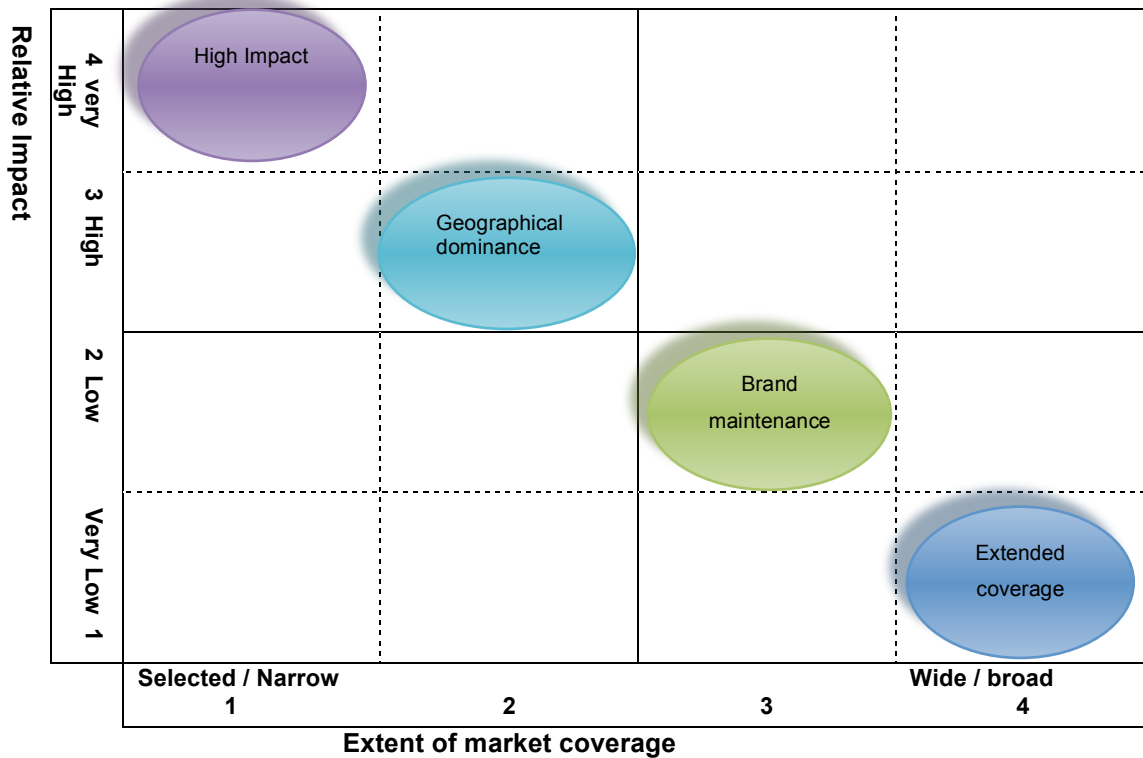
Relative Impact

4 very High

3 High

2 Low

Very Low 1

High Impact

Geographical dominance

Brand maintenance

Extended coverage

Selected / Narrow
1

2

3

Wide / broad
4

Extent of market coverage